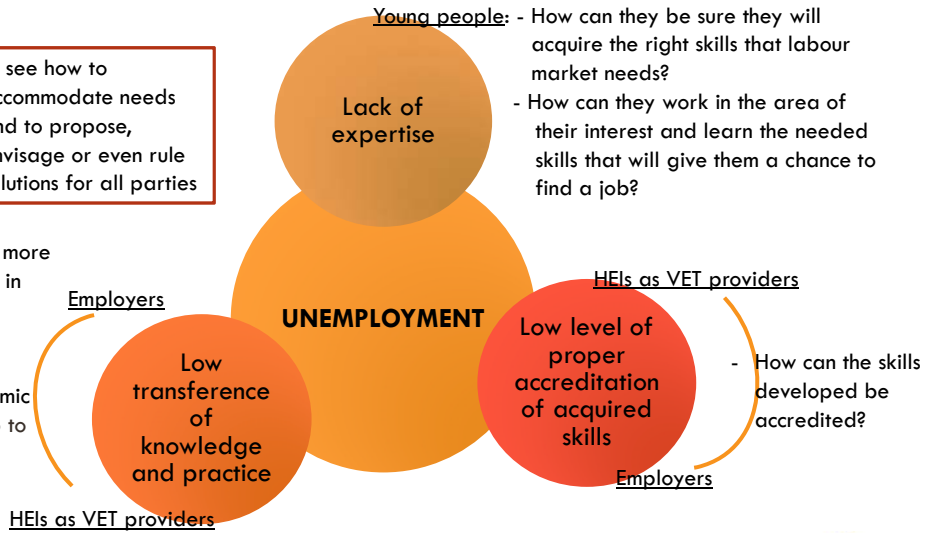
see how to ccommodate needs nd to propose, nvisage or even rule lutions for all parties

Young people: - How can they be sure they will acquire the right skills that labour market needs?
- How can they work in the area of their interest and learn the needed skills that will give them a chance to find a job?

Lack of expertise

more in

Employers

mic to

UNEMPLOYMENT

Low transference of knowledge and practice

HEIs as VET providers

HEIs as VET providers

Low level of proper accreditation of acquired skills

- How can the skills developed be accredited?

Employers